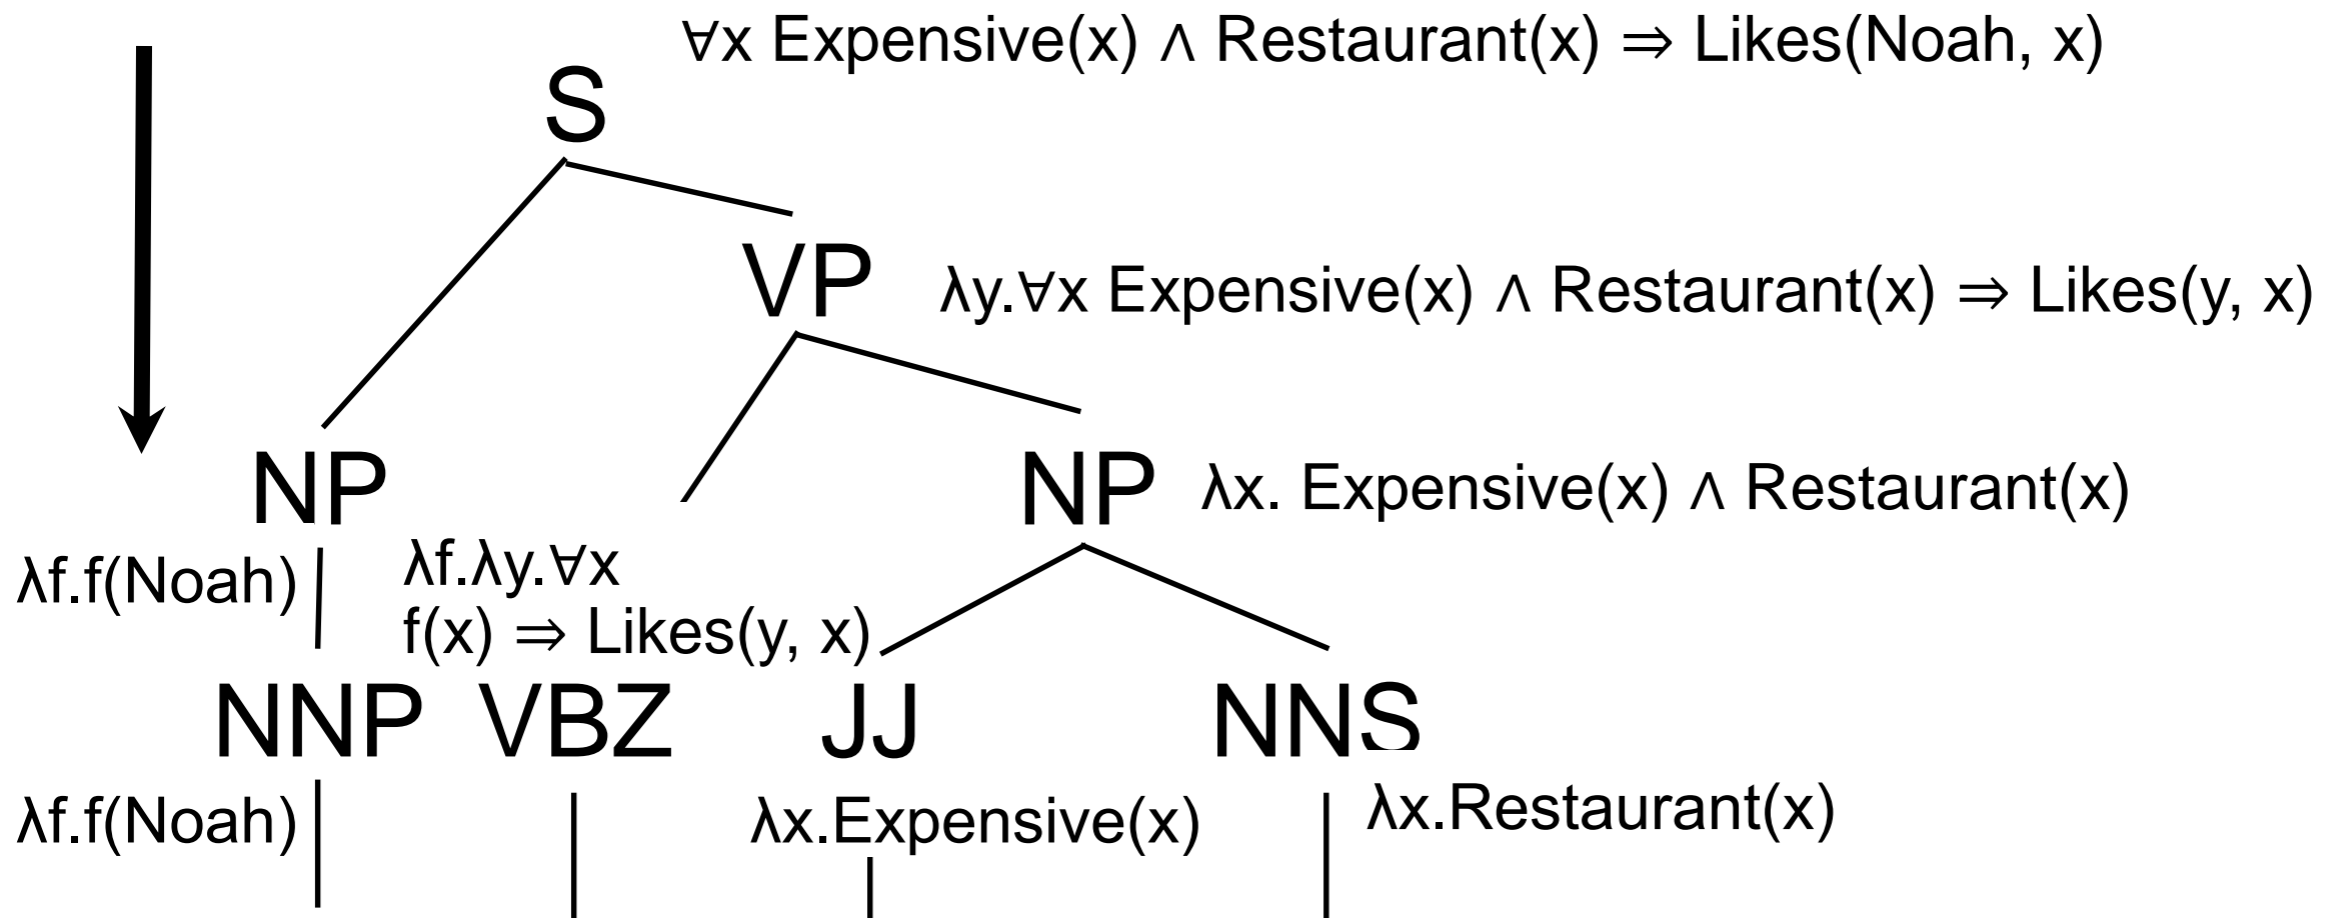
$\forall x$ Expensive(x) $\wedge$ Restaurant(x) $\Rightarrow$ Likes(Noah, x)

S

VP $\lambda y.\forall x$ Expensive(x) $\wedge$ Restaurant(x) $\Rightarrow$ Likes(y, x)

NP

NP $\lambda x.$ Expensive(x) $\wedge$ Restaurant(x)

$\lambda f.f$(Noah)

$\lambda f.\lambda y.\forall x$ f(x) $\Rightarrow$ Likes(y, x)

NNP VBZ JJ NNS

$\lambda f.f$(Noah)

$\lambda x.$Expensive(x)

$\lambda x.$Restaurant(x)